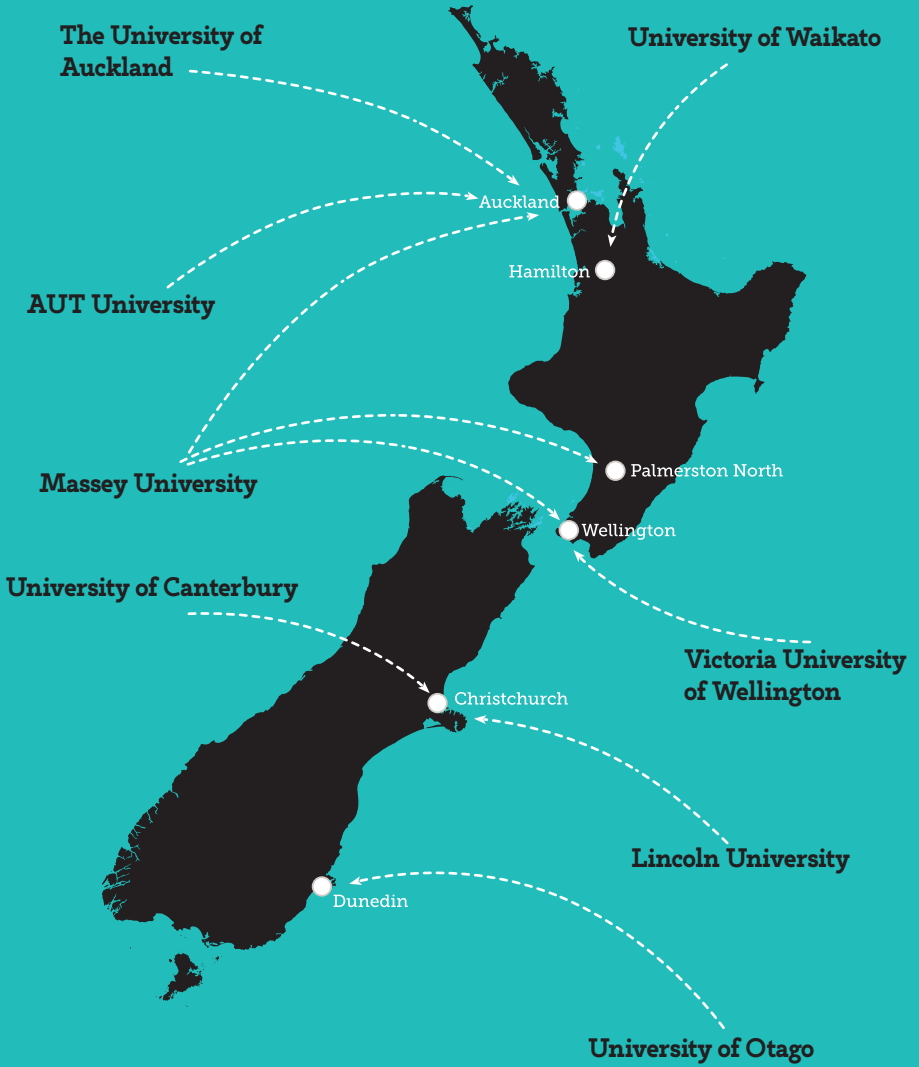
The University of Auckland

University of Waikato

Auckland

Hamilton

AUT University

Massey University

Palmerston North

Wellington

University of Canterbury

Victoria University of Wellington

Christchurch

Lincoln University

Dunedin

University of Otago